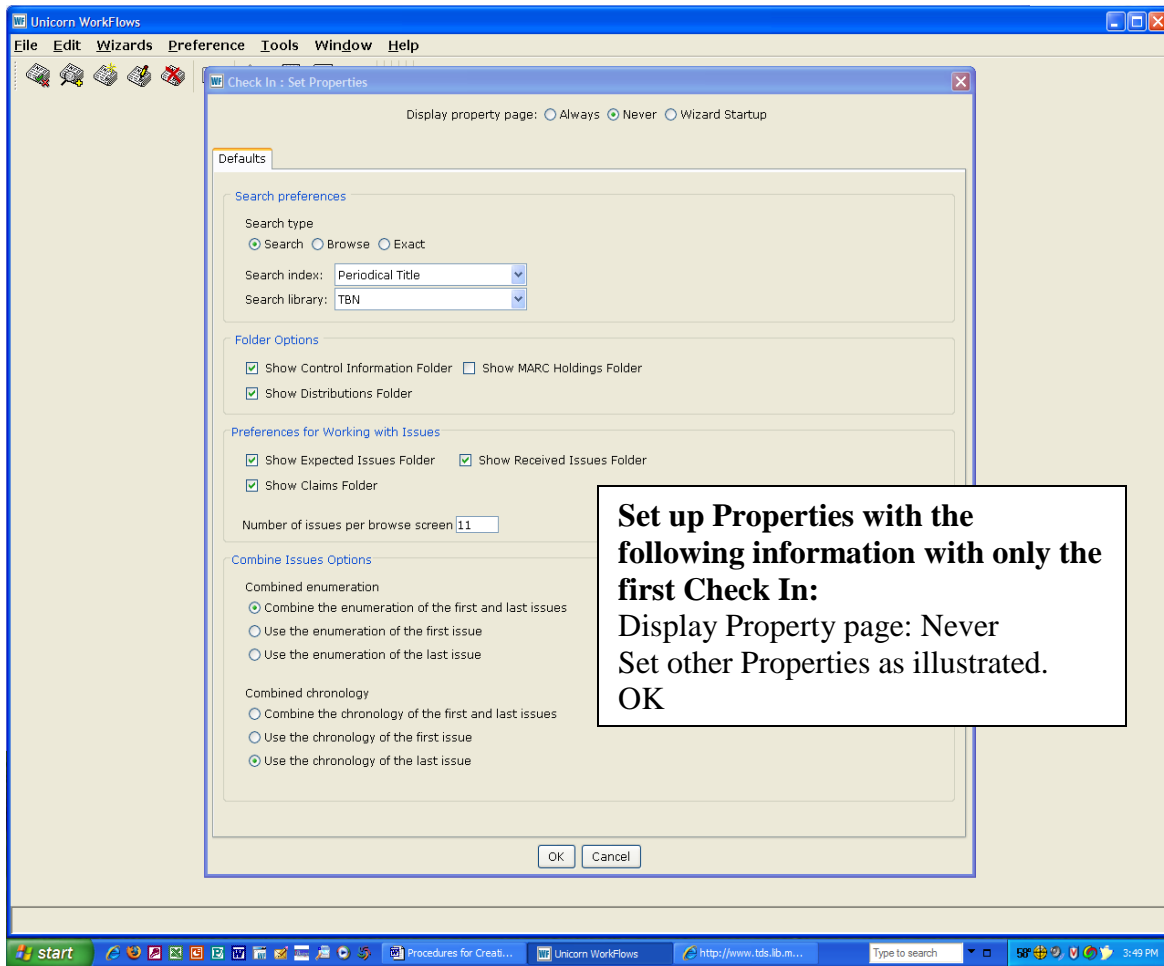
Unicorn WorkFlows
File Edit Wizards Preference Tools Window Help

Check In : Set Properties

Display property page: Always Never Wizard Startup

Defaults

Search preferences
Search type
Search Browse Exact
Search index: Periodical Title
Search library: TBN

Folder Options
Show Control Information Folder Show MARC Holdings Folder
Show Distributions Folder

Preferences for Working with Issues
Show Expected Issues Folder Show Received Issues Folder
Show Claims Folder

Number of issues per browse screen 11

Combine Issues Options
Combined enumeration
Combine the enumeration of the first and last issues
Use the enumeration of the first issue
Use the enumeration of the last issue

Combined chronology
Combine the chronology of the first and last issues
Use the chronology of the first issue
Use the chronology of the last issue

OK Cancel

**Set up Properties with the following information with only the first Check In:**
Display Property page: Never
Set other Properties as illustrated.
OK

start Procedures for Creati... Unicorn WorkFlows http://www.tds.lib.m... Type to search 58° 3:49 PM